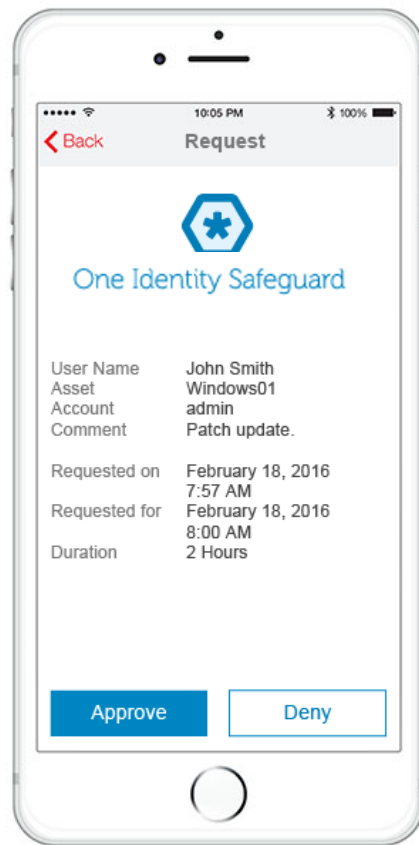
10:05 PM 100%

Back Request

One Identity Safeguard

| | |
|---|---|
| User Name | John Smith |
| Asset | Windows01 |
| Account | admin |
| Comment | Patch update. |
| Requested on | February 18, 2016 7:57 AM |
| Requested for | February 18, 2016 8:00 AM |
| Duration | 2 Hours |

Approve Deny